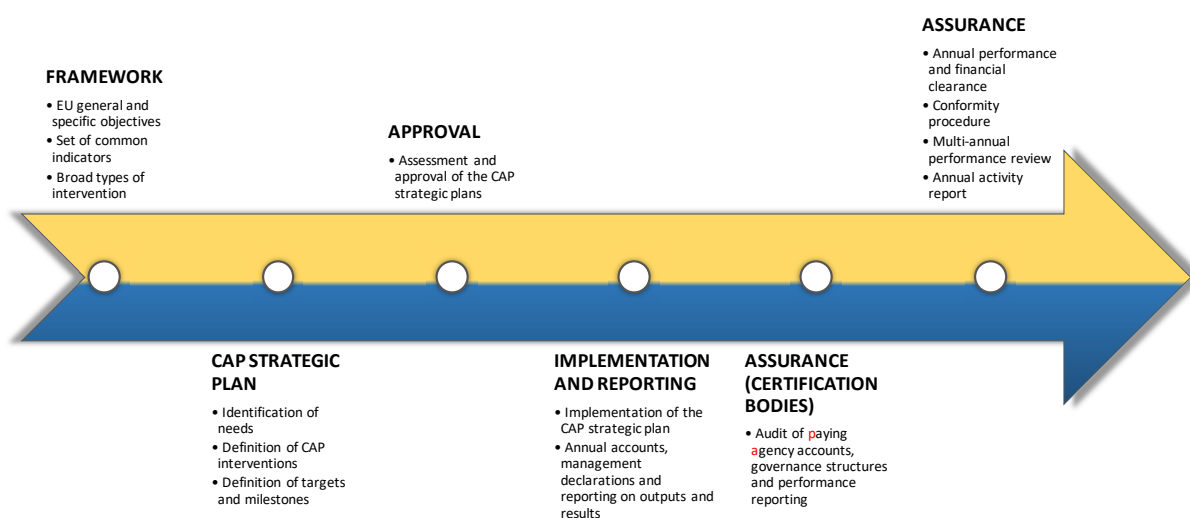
FRAMEWORK
• EU general and specific objectives
• Set of common indicators
• Broad types of intervention

APPROVAL
• Assessment and approval of the CAP strategic plans

ASSURANCE
• Annual performance and financial clearance
• Conformity procedure
• Multi-annual performance review
• Annual activity report

CAP STRATEGIC PLAN
• Identification of needs
• Definition of CAP interventions
• Definition of targets and milestones

IMPLEMENTATION AND REPORTING
• Implementation of the CAP strategic plan
• Annual accounts, management declarations and reporting on outputs and results

ASSURANCE (CERTIFICATION BODIES)
• Audit of paying agency accounts, governance structures and performance reporting